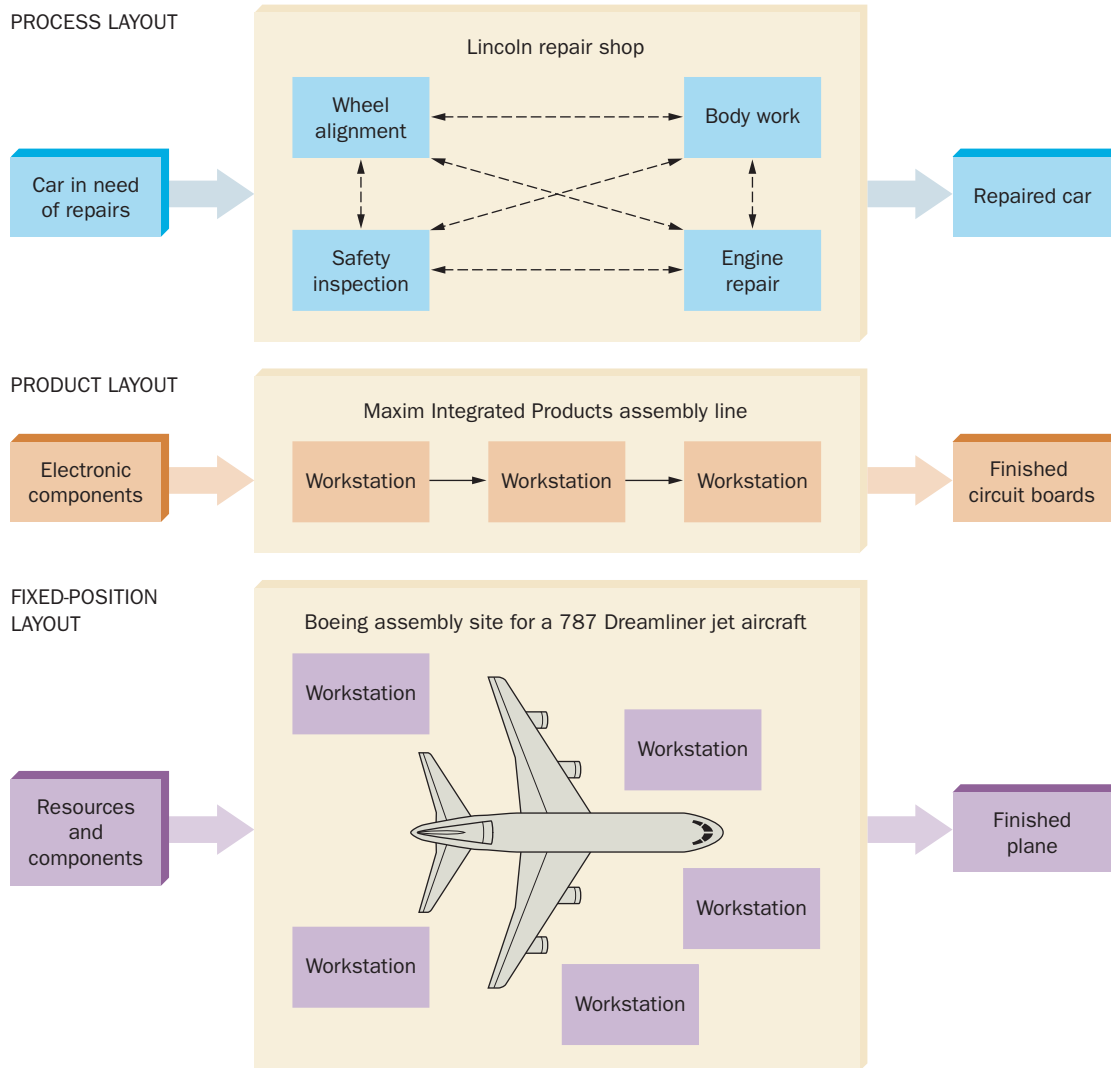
PROCESS LAYOUT

Car in need of repairs

Lincoln repair shop

Wheel alignment

Body work

Safety inspection

Engine repair

Repaired car

PRODUCT LAYOUT

Electronic components

Maxim Integrated Products assembly line

Workstation

Workstation

Workstation

Finished circuit boards

FIXED-POSITION LAYOUT

Resources and components

Boeing assembly site for a 787 Dreamliner jet aircraft

Workstation

Workstation

Workstation

Workstation

Workstation

Finished plane